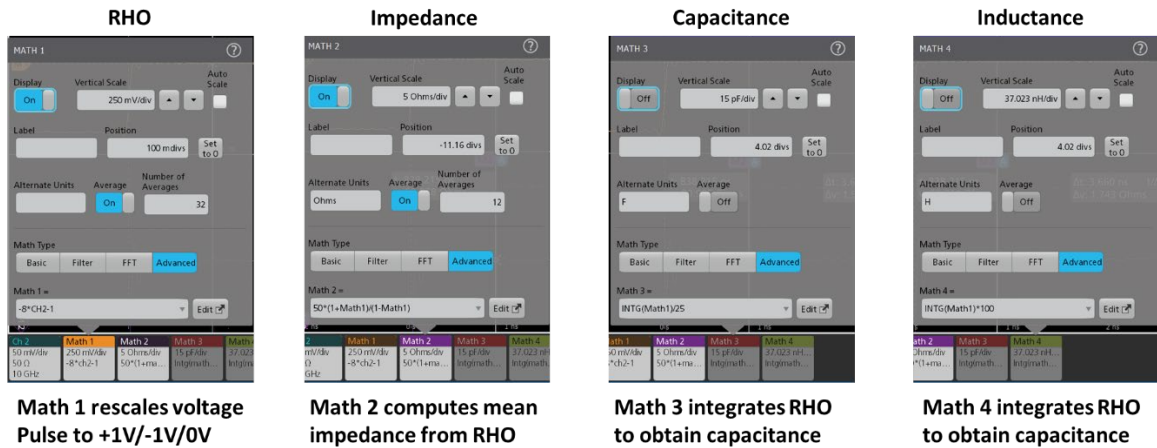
RHO

MATH 1

Display
On
Vertical Scale
250 mV/div
Auto Scale

Label
Position
100 mdivs
Set to 0

Alternate Units
Average
On
Number of Averages
32

Math Type
Basic Filter FFT Advanced

Math 1 =
-8*CH2-1
Edit

Ch 2
50 mV/div
50 Ω
10 GHz
Math 1
250 mV/div
-8*ch2-1
Math 2
5 Ohms/div
50*(1+ma...
Math 3
15 pF/div
Intg(math...
Math 4
37.023 n...
Intg(mat...

Math 1 rescales voltage Pulse to +1V/-1V/0V

Impedance

MATH 2

Display
On
Vertical Scale
5 Ohms/div
Auto Scale

Label
Position
-11.16 divs
Set to 0

Alternate Units
Ohms
Average
On
Number of Averages
12

Math Type
Basic Filter FFT Advanced

Math 2 =
50*(1+Math1)/(1-Math1)
Edit

mV/div
Ω
GHz
Math 1
250 mV/div
-8*ch2-1
Math 2
5 Ohms/div
50*(1+ma...
Math 3
15 pF/div
Intg(math...
Math 4
37.023 nH/div
Intg(math...

Math 2 computes mean impedance from RHO

Capacitance

MATH 3

Display
Off
Vertical Scale
15 pF/div
Auto Scale

Label
Position
4.02 divs
Set to 0

Alternate Units
F
Average
Off

Math Type
Basic Filter FFT Advanced

Math 3 =
INTG(Math1)/25
Edit

Math 1
50 mV/div
-8*ch2-1
Math 2
5 Ohms/div
50*(1+ma...
Math 3
15 pF/div
Intg(math...
Math 4
37.023 nH/div
Intg(math...

Math 3 integrates RHO to obtain capacitance

Inductance

MATH 4

Display
Off
Vertical Scale
37.023 nH/div
Auto Scale

Label
Position
4.02 divs
Set to 0

Alternate Units
H
Average
Off

Math Type
Basic Filter FFT Advanced

Math 4 =
INTG(Math1)*100
Edit

Math 2
Ohms/div
*(1+ma...
Math 3
15 pF/div
Intg(math...
Math 4
37.023 nH...
Intg(math...

Math 4 integrates RHO to obtain capacitance